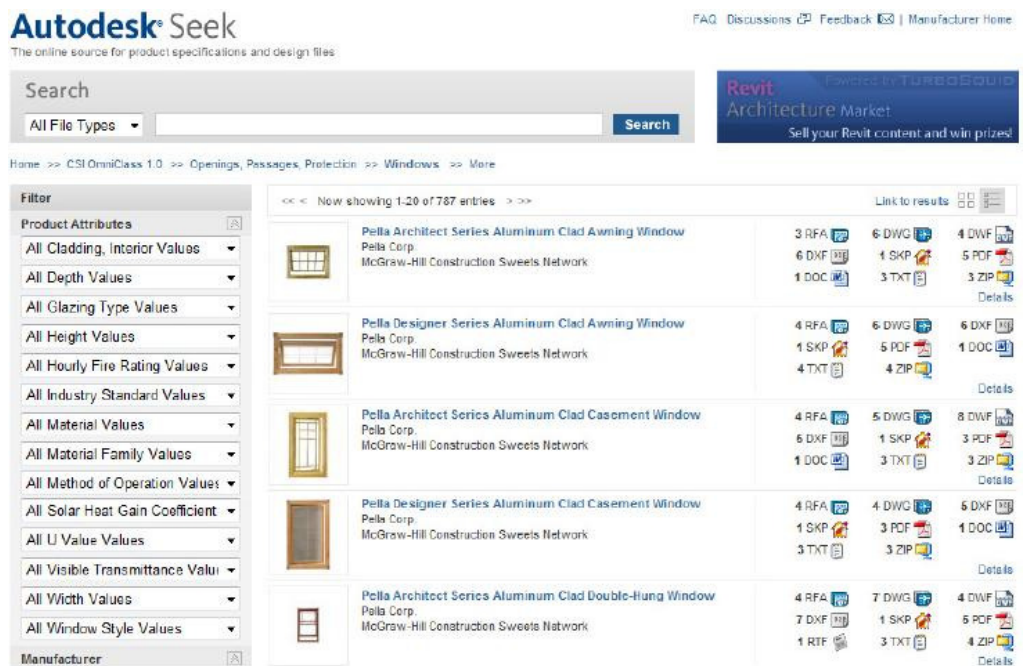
Autodesk Seek
The online source for product specifications and design files

FAQ Discussions Feedback | Manufacturer Home

Search
All File Types
Search

Revit Architecture Market
Powered by TURBOSQUID
Sell your Revit content and win prizes!

Home >> CSI OmniClass 1.0 >> Openings, Passages, Protection >> Windows >> More

Filter
Product Attributes
All Cladding, Interior Values
All Depth Values
All Glazing Type Values
All Height Values
All Hourly Fire Rating Values
All Industry Standard Values
All Material Values
All Material Family Values
All Method of Operation Values
All Solar Heat Gain Coefficient
All U Value Values
All Visible Transmittance Valu
All Width Values
All Window Style Values
Manufacturer

<< < Now showing 1-20 of 787 entries > >>
Link to results

Pella Architect Series Aluminum Clad Awning Window
Pella Corp.
McGraw-Hill Construction Sweets Network
3 RFA 6 DWG 4 DWF
6 DXF 1 SKP 5 PDF
1 DOC 3 TXT 3 ZIP
Details

Pella Designer Series Aluminum Clad Awning Window
Pella Corp.
McGraw-Hill Construction Sweets Network
4 RFA 6 DWG 6 DXF
1 SKP 5 PDF 1 DOC
4 TXT 4 ZIP
Details

Pella Architect Series Aluminum Clad Casement Window
Pella Corp.
McGraw-Hill Construction Sweets Network
4 RFA 5 DWG 8 DWF
6 DXF 1 SKP 3 PDF
1 DOC 3 TXT 3 ZIP
Details

Pella Designer Series Aluminum Clad Casement Window
Pella Corp.
McGraw-Hill Construction Sweets Network
4 RFA 4 DWG 5 DXF
1 SKP 3 PDF 1 DOC
3 TXT 3 ZIP
Details

Pella Architect Series Aluminum Clad Double-Hung Window
Pella Corp.
McGraw-Hill Construction Sweets Network
4 RFA 7 DWG 4 DWF
7 DXF 1 SKP 5 PDF
1 RTF 3 TXT 4 ZIP
Details